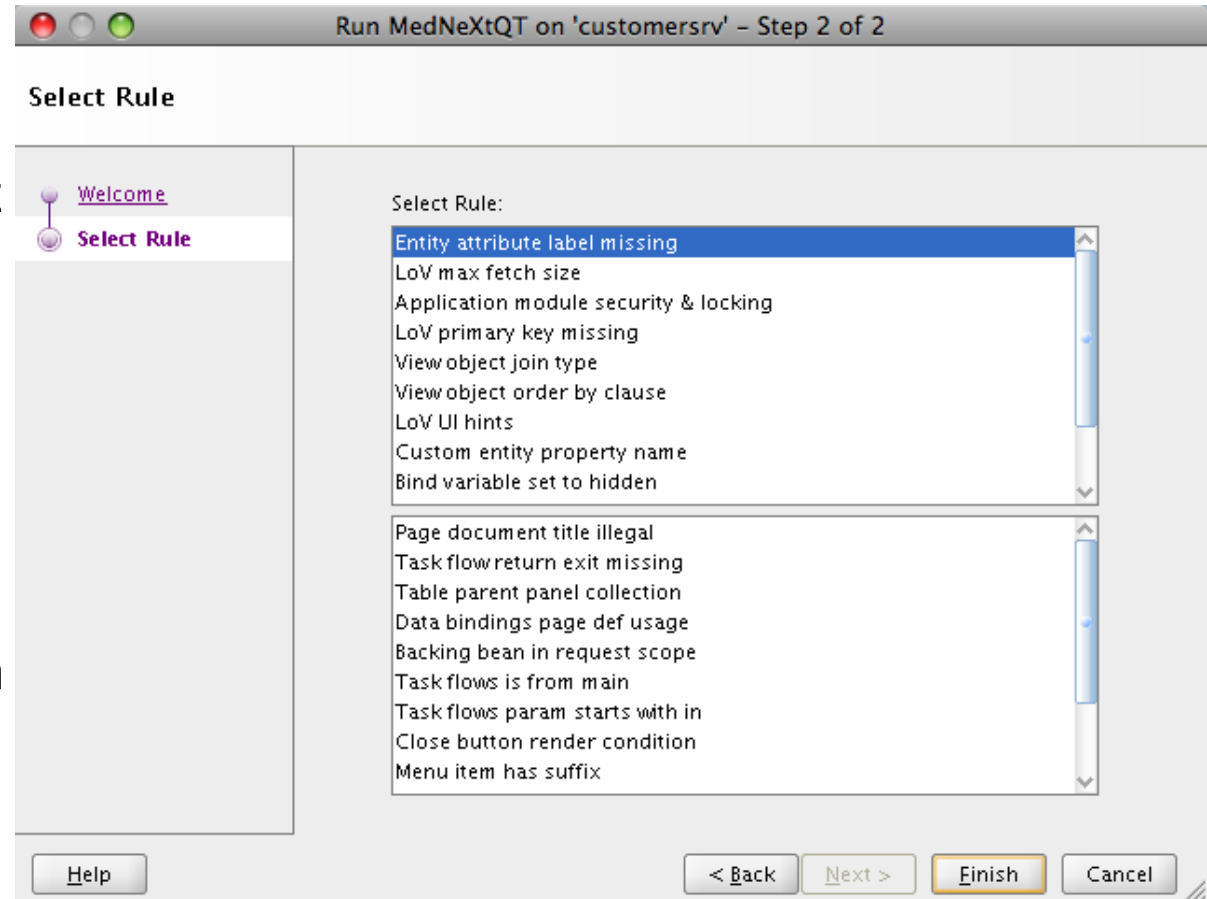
Run MedNeXtQT on 'customersrv' – Step 2 of 2

Select Rule

Welcome
Select Rule

Select Rule:

Entity attribute label missing
LoV max fetch size
Application module security & locking
LoV primary key missing
View object join type
View object order by clause
LoV UI hints
Custom entity property name
Bind variable set to hidden

Page document title illegal
Task flow return exit missing
Table parent panel collection
Data bindings page def usage
Backing bean in request scope
Task flows is from main
Task flows param starts with in
Close button render condition
Menu item has suffix

Help
< Back
Next >
Finish
Cancel